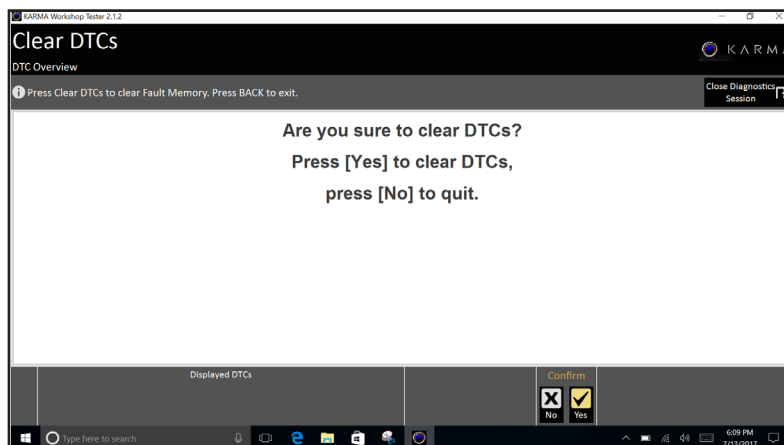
KARMA Workshop Tester 2.1.2

Clear DTCs

DTC Overview

KARMA

Press Clear DTCs to clear Fault Memory. Press BACK to exit.

Close Diagnostics Session

Are you sure to clear DTCs?

Press [Yes] to clear DTCs,

press [No] to quit.

Displayed DTCs

Confirm

No

Yes

Type here to search

6:09 PM
7/13/2017